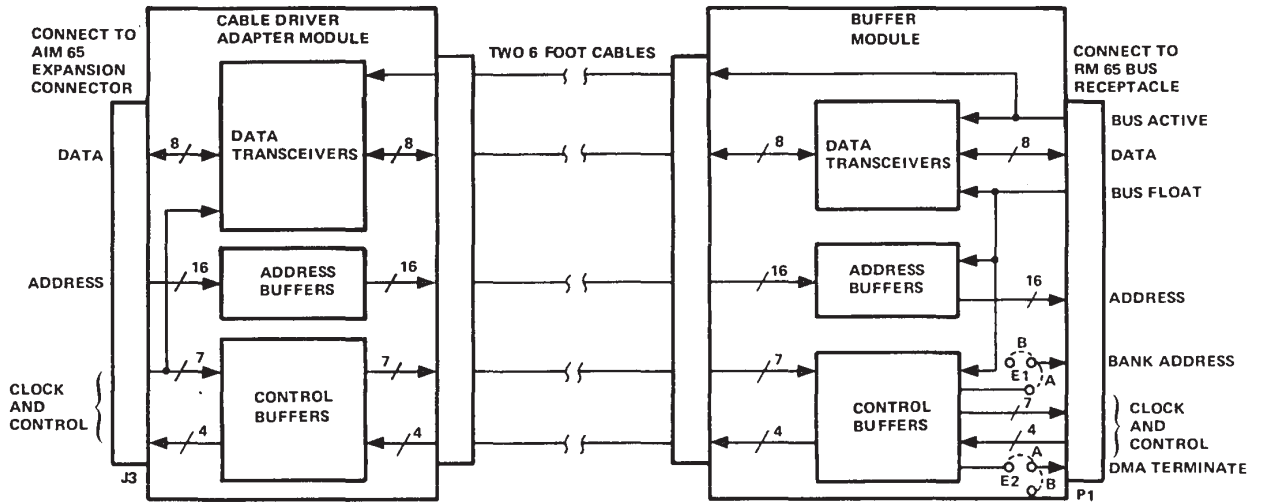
CONNECT TO AIM 65 EXPANSION CONNECTOR

CABLE DRIVER ADAPTER MODULE

TWO 6 FOOT CABLES

BUFFER MODULE

CONNECT TO RM 65 BUS RECEPTACLE

DATA

8

DATA TRANSCEIVERS

8

8

DATA TRANSCEIVERS

8

BUS ACTIVE

DATA

BUS FLOAT

ADDRESS

16

ADDRESS BUFFERS

16

16

ADDRESS BUFFERS

16

ADDRESS

CLOCK AND CONTROL

7

CONTROL BUFFERS

7

4

4

7

CONTROL BUFFERS

4

B

E1

A

7

4

A

E2

B

BANK ADDRESS

CLOCK AND CONTROL

DMA TERMINATE

J3

P1